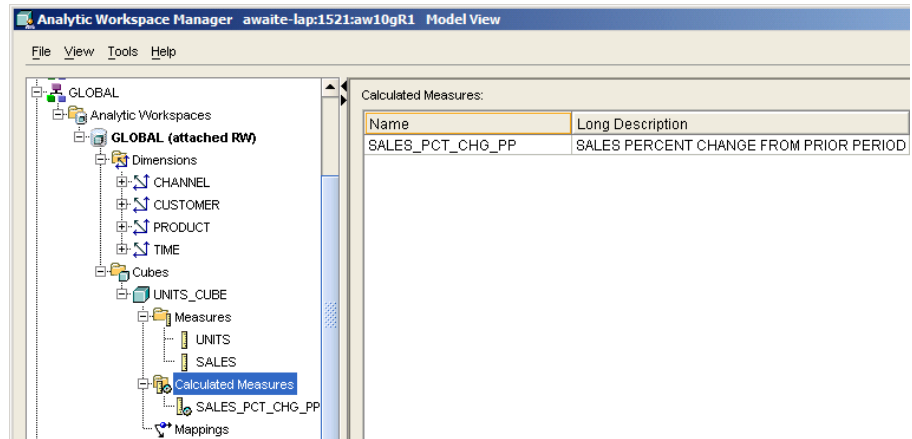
Analytic Workspace Manager awaite-lap:1521:aw10gR1 Model View

File View Tools Help

GLOBAL
Analytic Workspaces
GLOBAL (attached RW)
Dimensions
CHANNEL
CUSTOMER
PRODUCT
TIME
Cubes
UNITS_CUBE
Measures
UNITS
SALES
Calculated Measures
SALES_PCT_CHG_PP
Mappings

Calculated Measures:

| Name | Long Description |
|---|---|
| SALES_PCT_CHG_PP | SALES PERCENT CHANGE FROM PRIOR PERIOD |